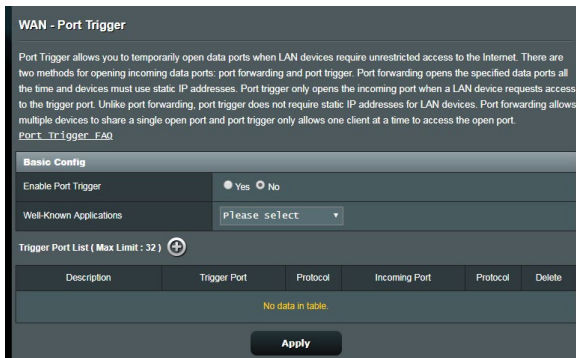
WAN - Port Trigger

Port Trigger allows you to temporarily open data ports when LAN devices require unrestricted access to the Internet. There are two methods for opening incoming data ports: port forwarding and port trigger. Port forwarding opens the specified data ports all the time and devices must use static IP addresses. Port trigger only opens the incoming port when a LAN device requests access to the trigger port. Unlike port forwarding, port trigger does not require static IP addresses for LAN devices. Port forwarding allows multiple devices to share a single open port and port trigger only allows one client at a time to access the open port.
Port Trigger FAQ

Basic Config

Enable Port Trigger Yes No

Well-Known Applications Please select

Trigger Port List ( Max Limit : 32 )

| Description | Trigger Port | Protocol | Incoming Port | Protocol | Delete |
|---|---|---|---|---|---|
| No data in table. | | | | | |

Apply